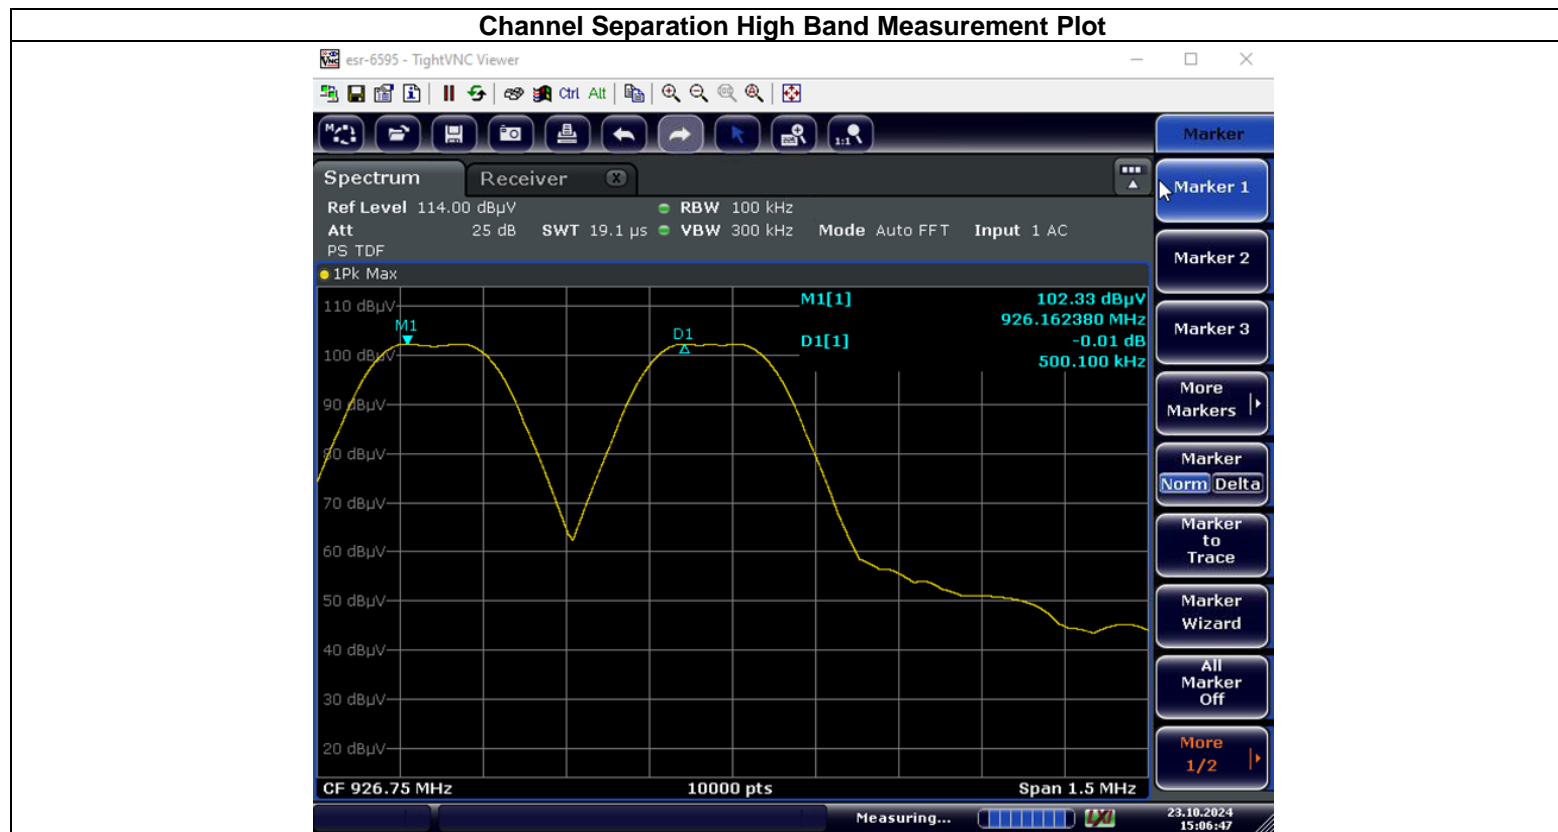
Channel Separation High Band Measurement Plot

esr-6595 - TightVNC Viewer

Ctrl Alt

Marker

Spectrum Receiver

Ref Level 114.00 dBμV RBW 100 kHz
Att 25 dB SWT 19.1 μs VBW 300 kHz Mode Auto FFT Input 1 AC
PS TDF

1Pk Max

M1[1] 102.33 dBμV
926.162380 MHz
D1[1] -0.01 dB
500.100 kHz

110 dBμV
100 dBμV
90 dBμV
80 dBμV
70 dBμV
60 dBμV
50 dBμV
40 dBμV
30 dBμV
20 dBμV

M1
D1

CF 926.75 MHz 10000 pts Span 1.5 MHz

Marker 1
Marker 2
Marker 3
More Markers
Marker Norm Delta
Marker to Trace
Marker Wizard
All Marker Off
More 1/2

Measuring...

23.10.2024
15:06:47